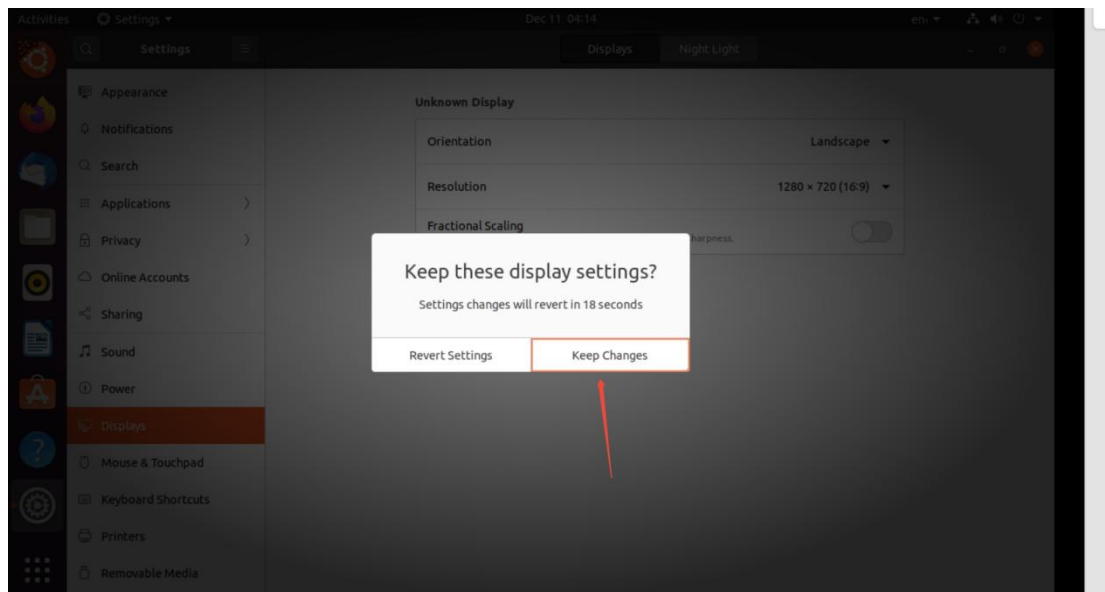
Activities Settings ▾ Dec 11 04:14 en ▾

Settings

Displays Night Light

Appearance
Notifications
Search
Applications
Privacy
Online Accounts
Sharing
Sound
Power
Displays
Mouse & Touchpad
Keyboard Shortcuts
Printers
Removable Media

Unknown Display

Orientation Landscape ▾

Resolution 1280 × 720 (16:9) ▾

Fractional Scaling

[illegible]harpness.

Keep these display settings?

Settings changes will revert in 18 seconds

Revert Settings

Keep Changes